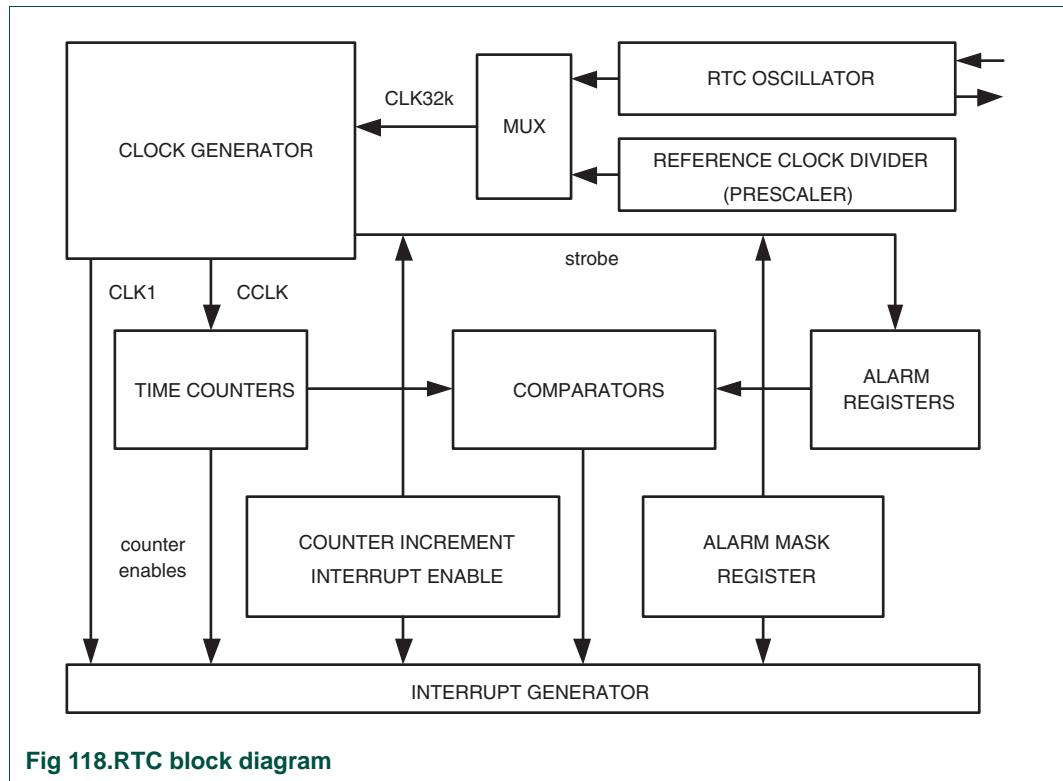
CLOCK GENERATOR

CLK32k

MUX

RTC OSCILLATOR

REFERENCE CLOCK DIVIDER (PRESCALER)

strobe

CLK1

CCLK

TIME COUNTERS

COMPARATORS

ALARM REGISTERS

counter enables

COUNTER INCREMENT INTERRUPT ENABLE

ALARM MASK REGISTER

INTERRUPT GENERATOR

Fig 118.RTC block diagram